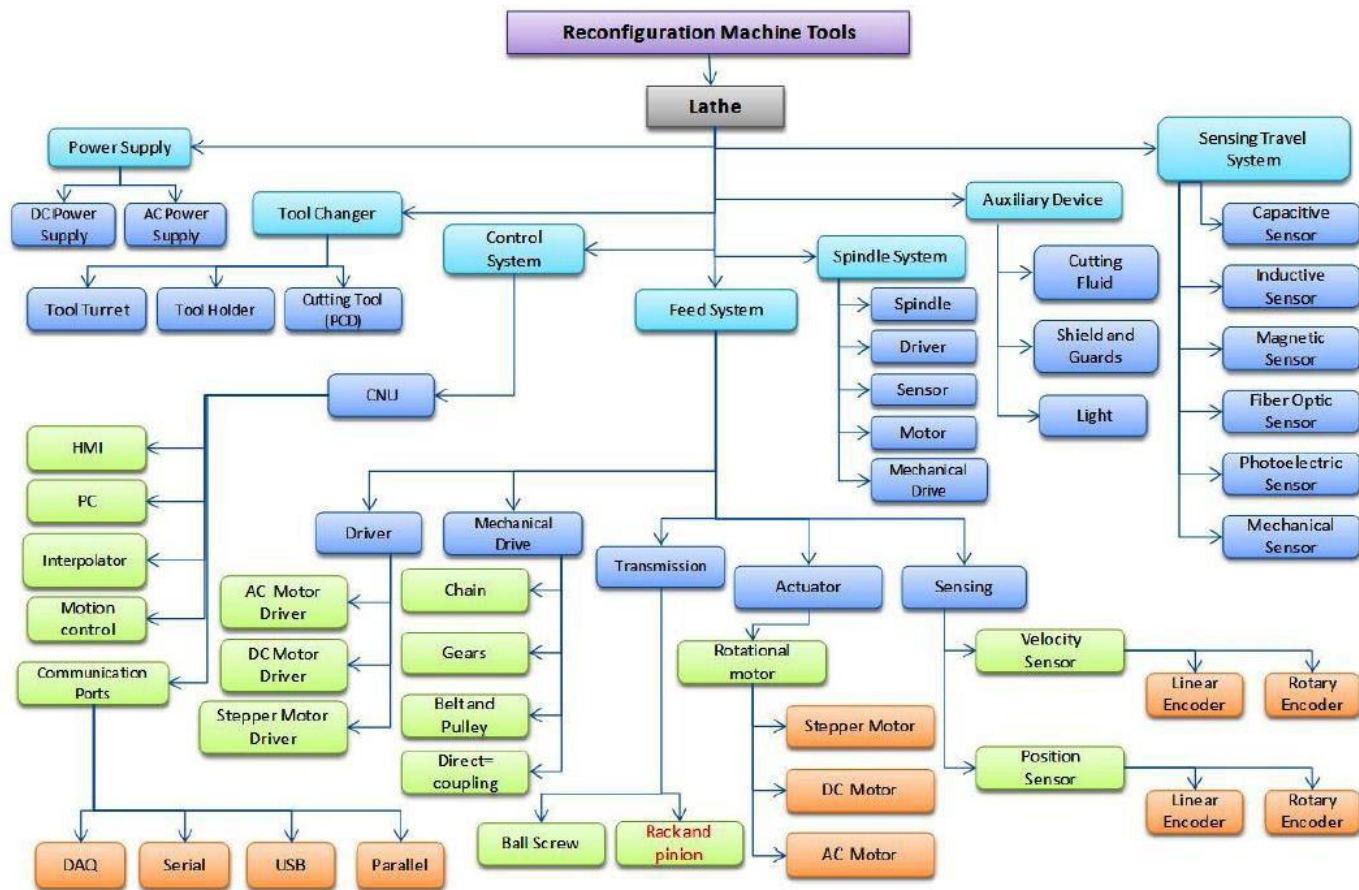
Reconfiguration Machine Tools

Lathe

Power Supply

DC Power Supply

AC Power Supply

Tool Changer

Tool Turret

Tool Holder

Cutting Tool (PCD)

Control System

CNU

HMI

PC

Interpolator

Motion control

Communication Ports

DAQ

Serial

USB

Parallel

Feed System

Driver

AC Motor Driver

DC Motor Driver

Stepper Motor Driver

Mechanical Drive

Chain

Gears

Belt and Pulley

Direct= coupling

Transmission

Ball Screw

Rackand pinion

Actuator

Rotational motor

Stepper Motor

DC Motor

AC Motor

Sensing

Velocity Sensor

Linear Encoder

Rotary Encoder

Position Sensor

Linear Encoder

Rotary Encoder

Spindle System

Spindle

Driver

Sensor

Motor

Mechanical Drive

Auxiliary Device

Cutting Fluid

Shield and Guards

Light

Sensing Travel System

Capacitive Sensor

Inductive Sensor

Magnetic Sensor

Fiber Optic Sensor

Photoelectric Sensor

Mechanical Sensor